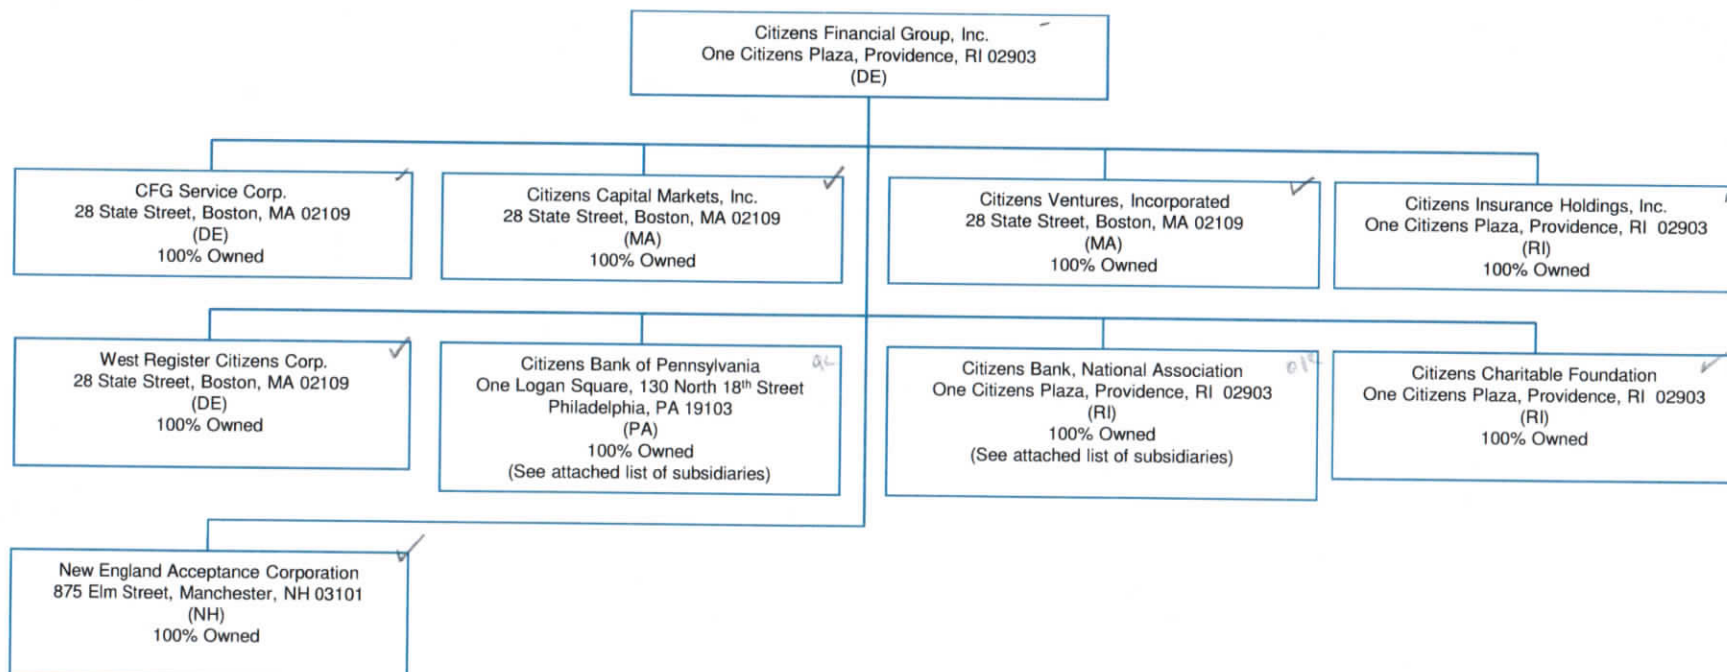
Citizens Financial Group, Inc.
One Citizens Plaza, Providence, RI 02903
(DE)

CFG Service Corp.
28 State Street, Boston, MA 02109
(DE)
100% Owned

Citizens Capital Markets, Inc.
28 State Street, Boston, MA 02109
(MA)
100% Owned

Citizens Ventures, Incorporated
28 State Street, Boston, MA 02109
(MA)
100% Owned

Citizens Insurance Holdings, Inc.
One Citizens Plaza, Providence, RI 02903
(RI)
100% Owned

West Register Citizens Corp.
28 State Street, Boston, MA 02109
(DE)
100% Owned

Citizens Bank of Pennsylvania
One Logan Square, 130 North 18$^{th}$ Street
Philadelphia, PA 19103
(PA)
100% Owned
(See attached list of subsidiaries)

Citizens Bank, National Association
One Citizens Plaza, Providence, RI 02903
(RI)
100% Owned
(See attached list of subsidiaries)

Citizens Charitable Foundation
One Citizens Plaza, Providence, RI 02903
(RI)
100% Owned

New England Acceptance Corporation
875 Elm Street, Manchester, NH 03101
(NH)
100% Owned